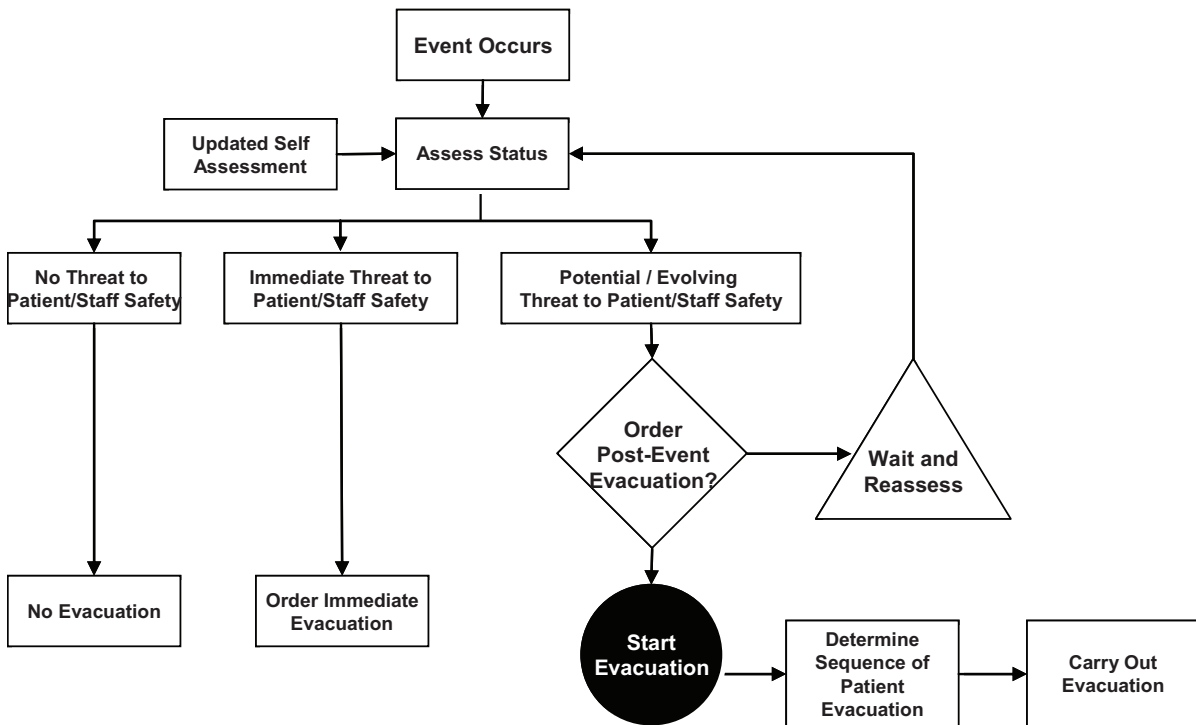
Event Occurs

Updated Self Assessment

Assess Status

No Threat to Patient/Staff Safety

Immediate Threat to Patient/Staff Safety

Potential / Evolving Threat to Patient/Staff Safety

Order Post-Event Evacuation?

Wait and Reassess

No Evacuation

Order Immediate Evacuation

Start Evacuation

Determine Sequence of Patient Evacuation

Carry Out Evacuation